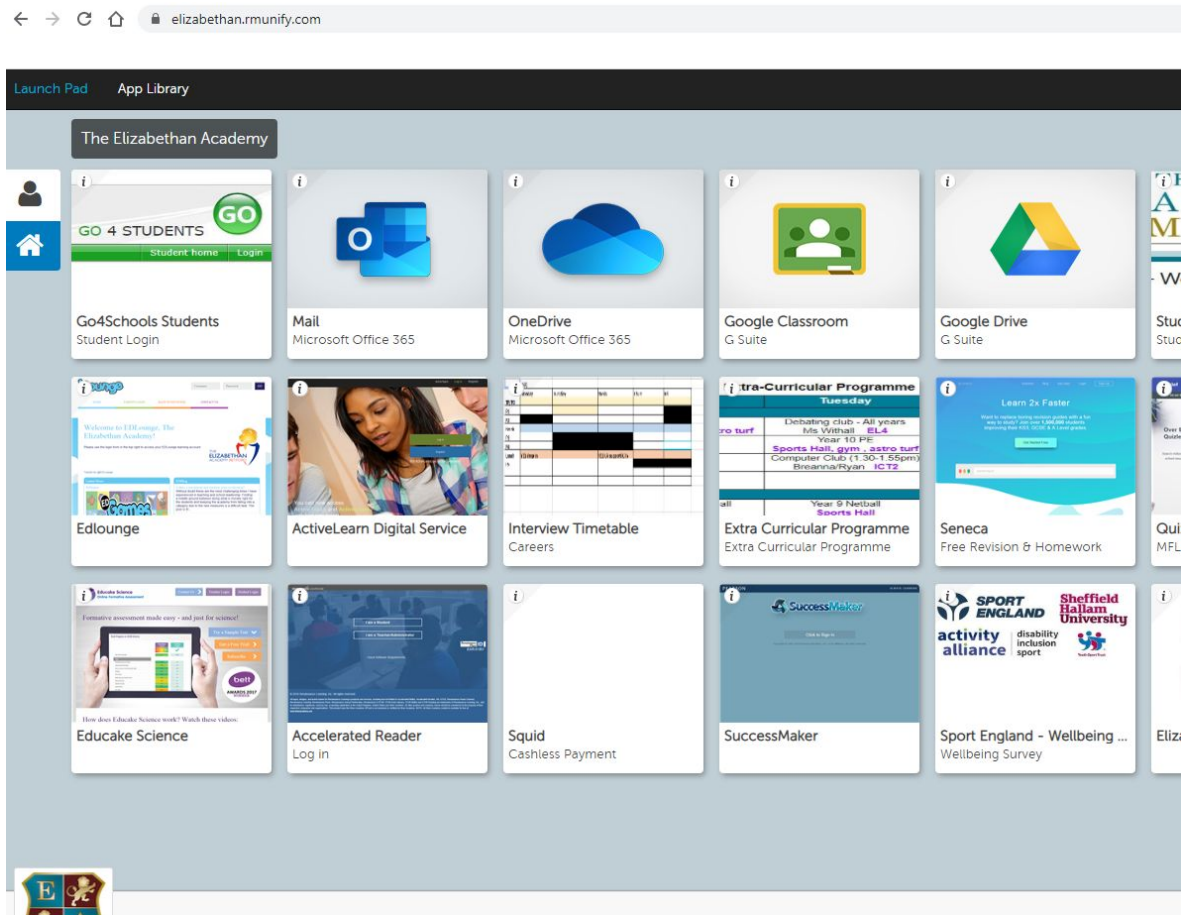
elizabethan.rmunify.com

Launch Pad App Library

The Elizabethan Academy

GO 4 STUDENTS GO
Student home Login

Go4Schools Students
Student Login

Mail
Microsoft Office 365

OneDrive
Microsoft Office 365

Google Classroom
G Suite

Google Drive
G Suite

Stu
Stu

Edlounge

ActiveLearn Digital Service

Interview Timetable
Careers

tra-Curricular Programme
Tuesday
Debating club - All years
Ms Withall EL4
tro turf
Year 10 PE
Sports Hall, gym , astro turf
Computer Club (1.30-1.55pm)
Breanna/Ryan ICT2
Year 9 Netball
Sports Hall

Extra Curricular Programme
Extra Curricular Programme

Learn 2x Faster

Seneca
Free Revision & Homework

Qui
MFL

Educake Science
Formative assessment made easy - and just for science!
How does Educake Science work? Watch these videos

Educake Science

Accelerated Reader
Log in

Squid
Cashless Payment

SuccessMaker

SuccessMaker

SPORT ENGLAND
Sheffield Hallam University
activity alliance
disability inclusion sport

Sport England - Wellbeing ...
Wellbeing Survey

Eliz